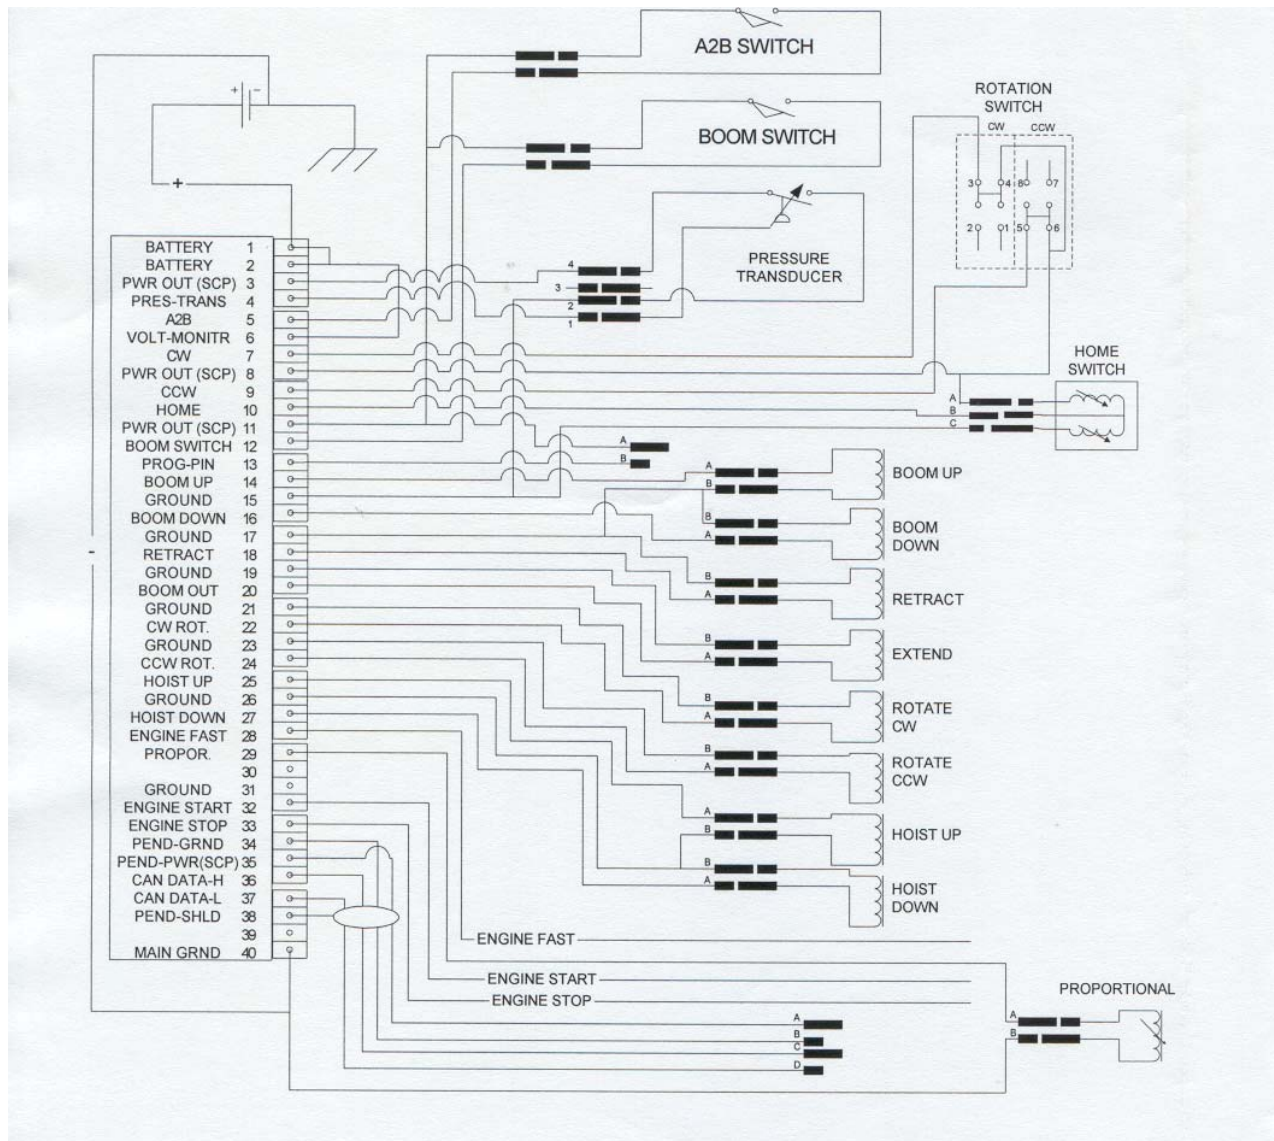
A2B SWITCH

BOOM SWITCH

ROTATION SWITCH
CW CCW
3 4 8 7
2 1 5 6

PRESSURE TRANSDUCER

4
3
2
1

+ -
+
-

| | |
|---|---|
| BATTERY | 1 |
| BATTERY | 2 |
| PWR OUT (SCP) | 3 |
| PRES-TRANS | 4 |
| A2B | 5 |
| VOLT-MONITR | 6 |
| CW | 7 |
| PWR OUT (SCP) | 8 |
| CCW | 9 |
| HOME | 10 |
| PWR OUT (SCP) | 11 |
| BOOM SWITCH | 12 |
| PROG-PIN | 13 |
| BOOM UP | 14 |
| GROUND | 15 |
| BOOM DOWN | 16 |
| GROUND | 17 |
| RETRACT | 18 |
| GROUND | 19 |
| BOOM OUT | 20 |
| GROUND | 21 |
| CW ROT. | 22 |
| GROUND | 23 |
| CCW ROT. | 24 |
| HOIST UP | 25 |
| GROUND | 26 |
| HOIST DOWN | 27 |
| ENGINE FAST | 28 |
| PROPOR. | 29 |
| | 30 |
| GROUND | 31 |
| ENGINE START | 32 |
| ENGINE STOP | 33 |
| PEND-GRND | 34 |
| PEND-PWR(SCP) | 35 |
| CAN DATA-H | 36 |
| CAN DATA-L | 37 |
| PEND-SHLD | 38 |
| | 39 |
| MAIN GRND | 40 |

HOME SWITCH
A
B
C

A
B

A B BOOM UP
B A BOOM DOWN
B A RETRACT
B A EXTEND
B A ROTATE CW
B A ROTATE CCW
A B HOIST UP
B A HOIST DOWN

ENGINE FAST
ENGINE START
ENGINE STOP

PROPORTIONAL
A
B

A
B
C
D